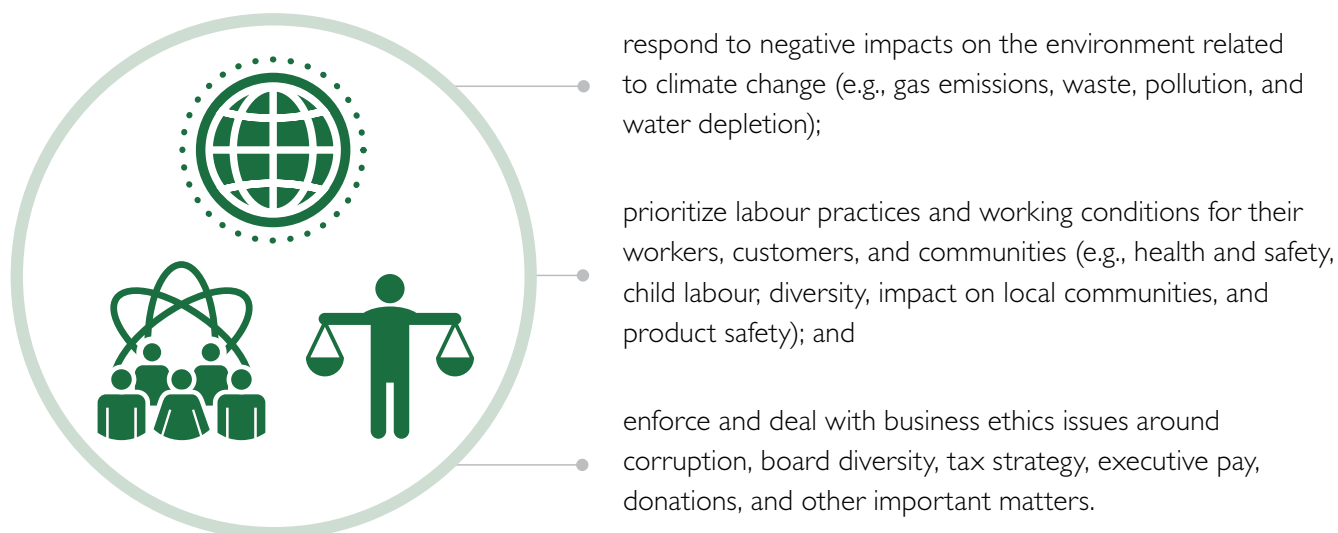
respond to negative impacts on the environment related to climate change (e.g., gas emissions, waste, pollution, and water depletion);

prioritize labour practices and working conditions for their workers, customers, and communities (e.g., health and safety, child labour, diversity, impact on local communities, and product safety); and

enforce and deal with business ethics issues around corruption, board diversity, tax strategy, executive pay, donations, and other important matters.